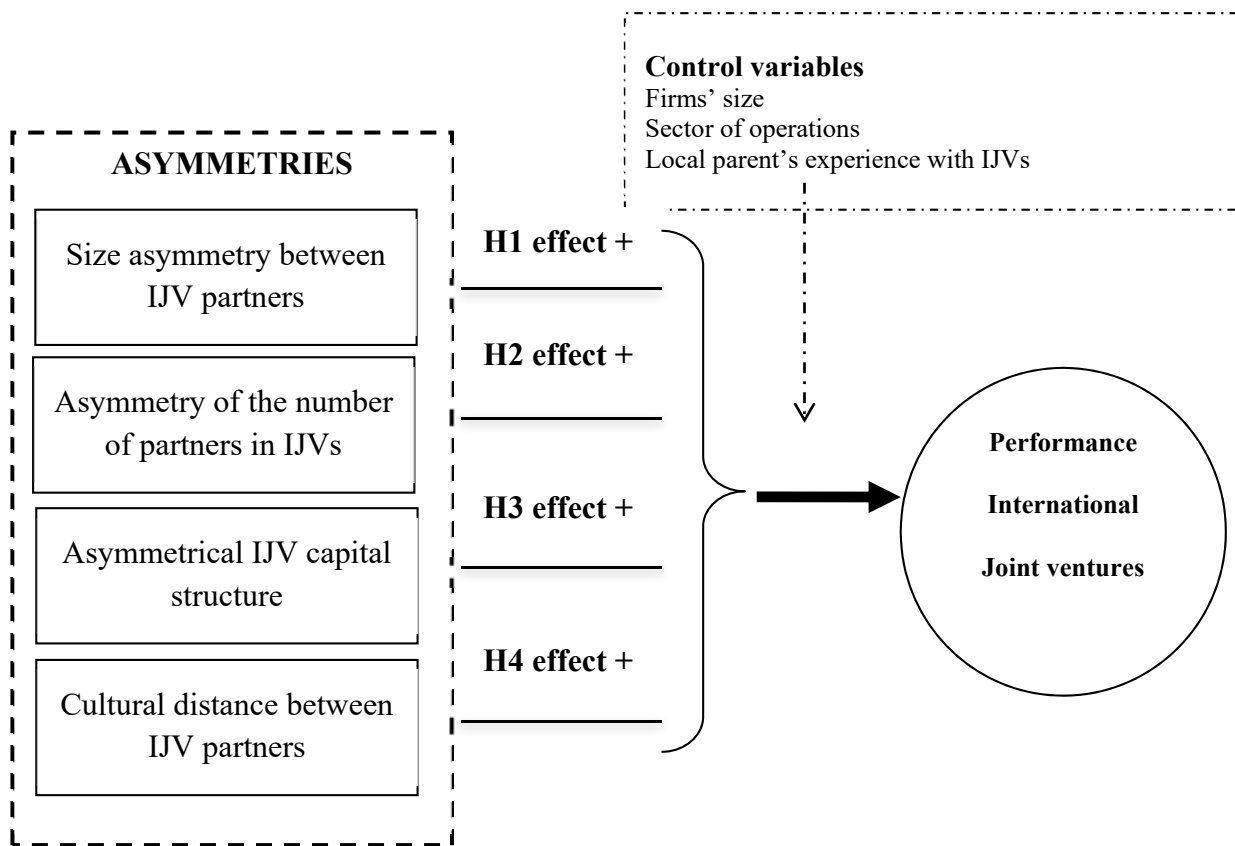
Control variables
Firms' size
Sector of operations
Local parent's experience with IJVs

ASYMMETRIES

Size asymmetry between IJV partners

Asymmetry of the number of partners in IJVs

Asymmetrical IJV capital structure

Cultural distance between IJV partners

H1 effect +

H2 effect +

H3 effect +

H4 effect +

Performance

International

Joint ventures